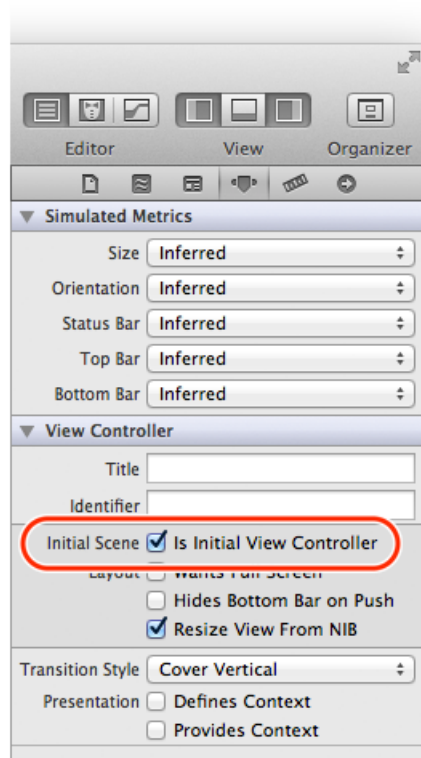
Editor View Organizer

Simulated Metrics

Size Inferred

Orientation Inferred

Status Bar Inferred

Top Bar Inferred

Bottom Bar Inferred

View Controller

Title

Identifier

Initial Scene Is Initial View Controller

Layout Wants Full Screen

Hides Bottom Bar on Push

Resize View From NIB

Transition Style Cover Vertical

Presentation Defines Context

Provides Context